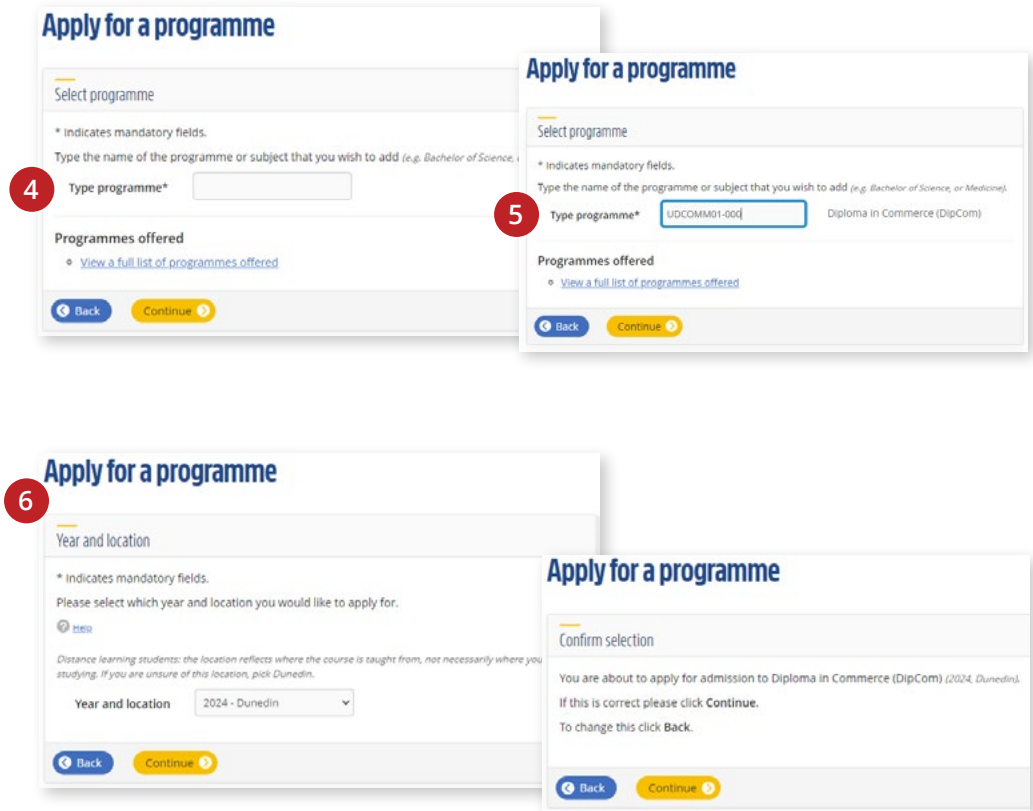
Apply for a programme

Select programme

* Indicates mandatory fields.

Type the name of the programme or subject that you wish to add (e.g. Bachelor of Science, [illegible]

4

Type programme*

Programmes offered

View a full list of programmes offered

Back Continue

Apply for a programme

Select programme

* Indicates mandatory fields.

Type the name of the programme or subject that you wish to add (e.g. Bachelor of Science, or Medicine).

5

Type programme* UDCOMM01-000 Diploma in Commerce (DipCom)

Programmes offered

View a full list of programmes offered

Back Continue

Apply for a programme

6

Year and location

* Indicates mandatory fields.

Please select which year and location you would like to apply for.

Help

Distance learning students: the location reflects where the course is taught from, not necessarily where you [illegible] studying. If you are unsure of this location, pick Dunedin.

Year and location 2024 - Dunedin

Back Continue

Apply for a programme

Confirm selection

You are about to apply for admission to Diploma in Commerce (DipCom) (2024, Dunedin).

If this is correct please click Continue.

To change this click Back.

Back Continue